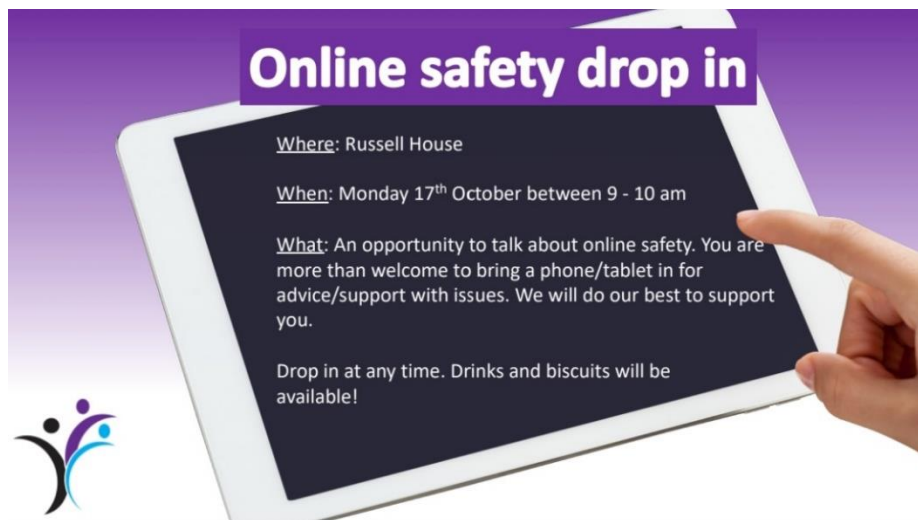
Online safety drop in

Where: Russell House

When: Monday 17$^{th}$ October between 9 - 10 am

What: An opportunity to talk about online safety. You are more than welcome to bring a phone/tablet in for advice/support with issues. We will do our best to support you.

Drop in at any time. Drinks and biscuits will be available!